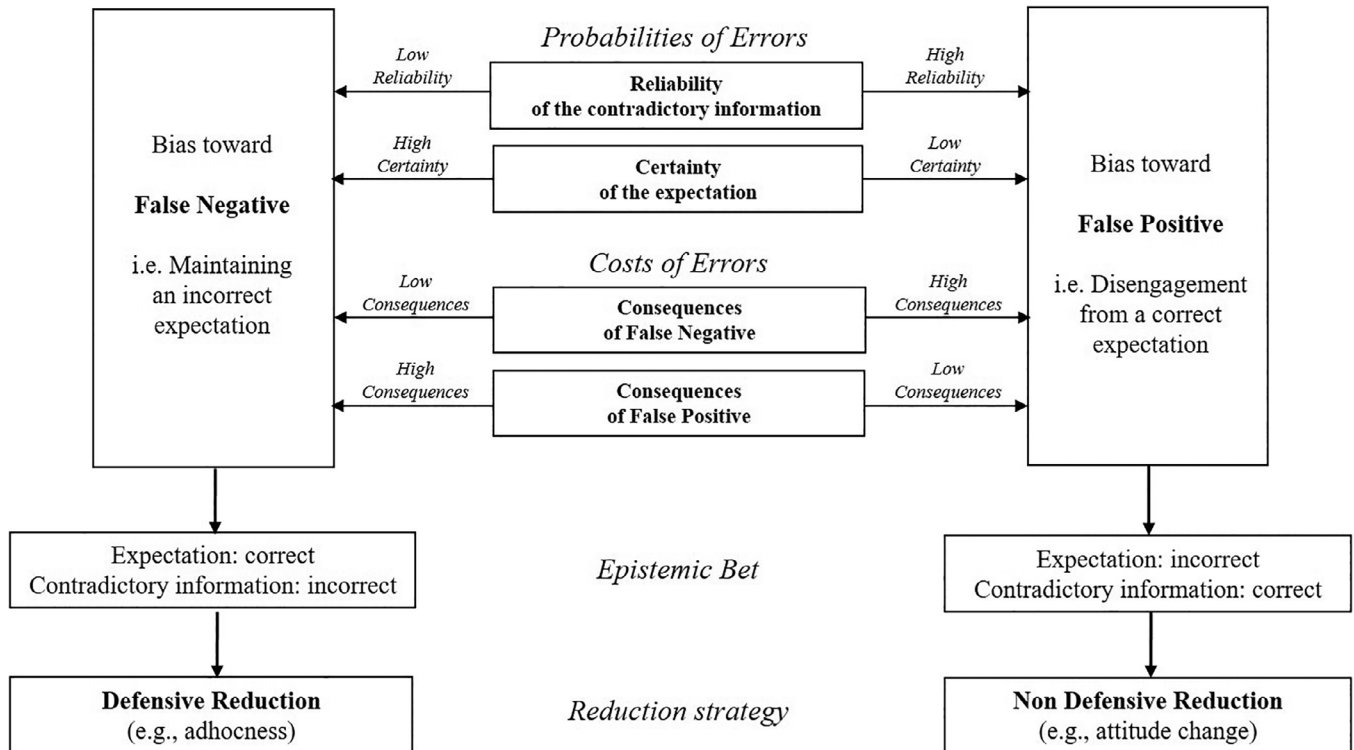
Probabilities of Errors

Low Reliability

Reliability of the contradictory information

High Reliability

High Certainty

Certainty of the expectation

Low Certainty

Bias toward

False Negative

i.e. Maintaining an incorrect expectation

Costs of Errors

Low Consequences

Consequences of False Negative

High Consequences

High Consequences

Consequences of False Positive

Low Consequences

Bias toward

False Positive

i.e. Disengagement from a correct expectation

Expectation: correct
Contradictory information: incorrect

Epistemic Bet

Expectation: incorrect
Contradictory information: correct

Defensive Reduction
(e.g., adhocness)

Reduction strategy

Non Defensive Reduction
(e.g., attitude change)